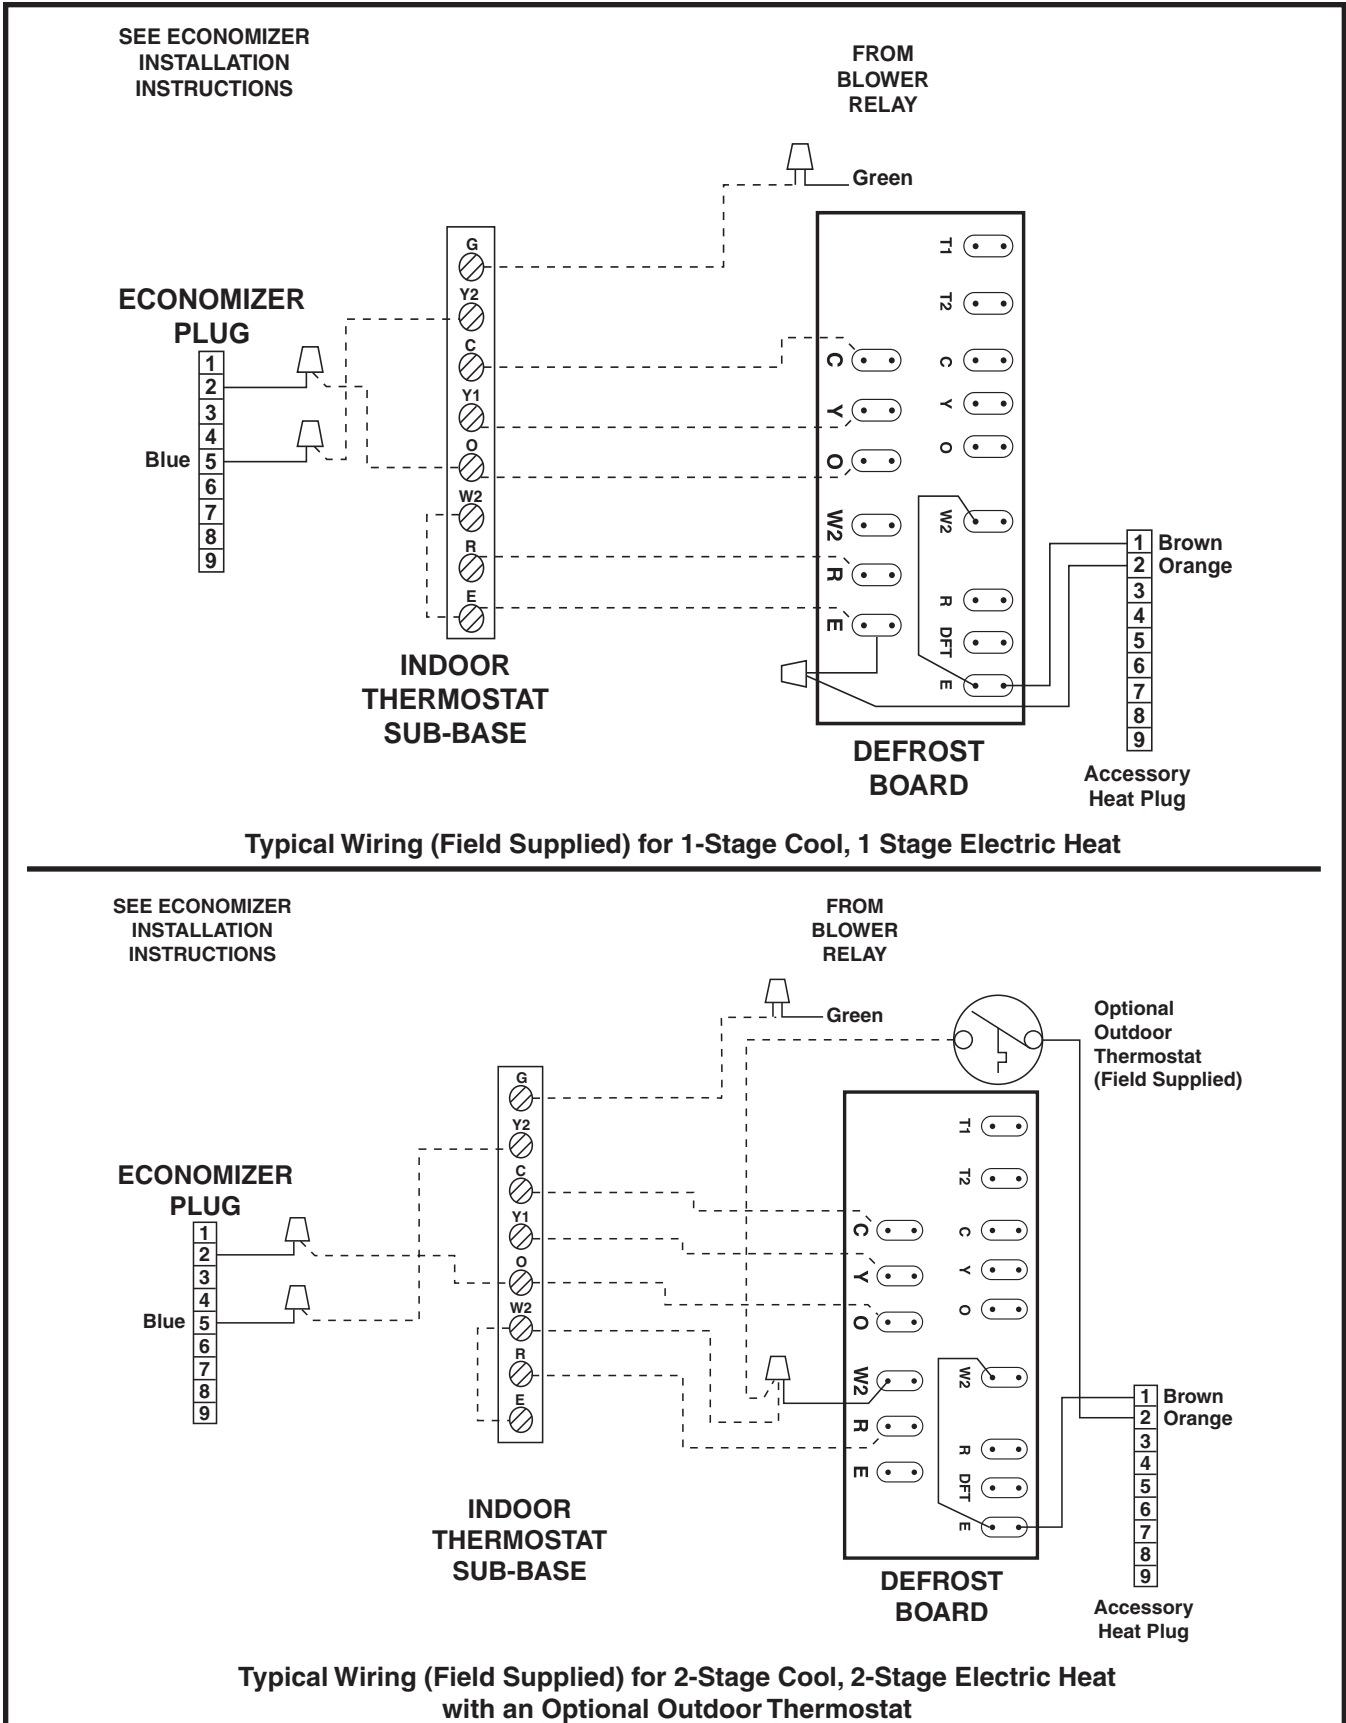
SEE ECONOMIZER INSTALLATION INSTRUCTIONS

FROM BLOWER RELAY

Green

ECONOMIZER PLUG

1
2
3
4
Blue 5
6
7
8
9

G
Y2
C
Y1
O
W2
R
E

INDOOR THERMOSTAT SUB-BASE

T1
T2
C
Y
O
W2
R
DFT
E

C
Y
O
W2
R
E

DEFROST BOARD

1 Brown
2 Orange
3
4
5
6
7
8
9

Accessory Heat Plug

Typical Wiring (Field Supplied) for 1-Stage Cool, 1 Stage Electric Heat

SEE ECONOMIZER INSTALLATION INSTRUCTIONS

FROM BLOWER RELAY

Green

Optional Outdoor Thermostat (Field Supplied)

ECONOMIZER PLUG

1
2
3
4
Blue 5
6
7
8
9

G
Y2
C
Y1
O
W2
R
E

INDOOR THERMOSTAT SUB-BASE

T1
T2
C
Y
O
W2
R
DFT
E

C
Y
O
W2
R
E

DEFROST BOARD

1 Brown
2 Orange
3
4
5
6
7
8
9

Accessory Heat Plug

Typical Wiring (Field Supplied) for 2-Stage Cool, 2-Stage Electric Heat with an Optional Outdoor Thermostat